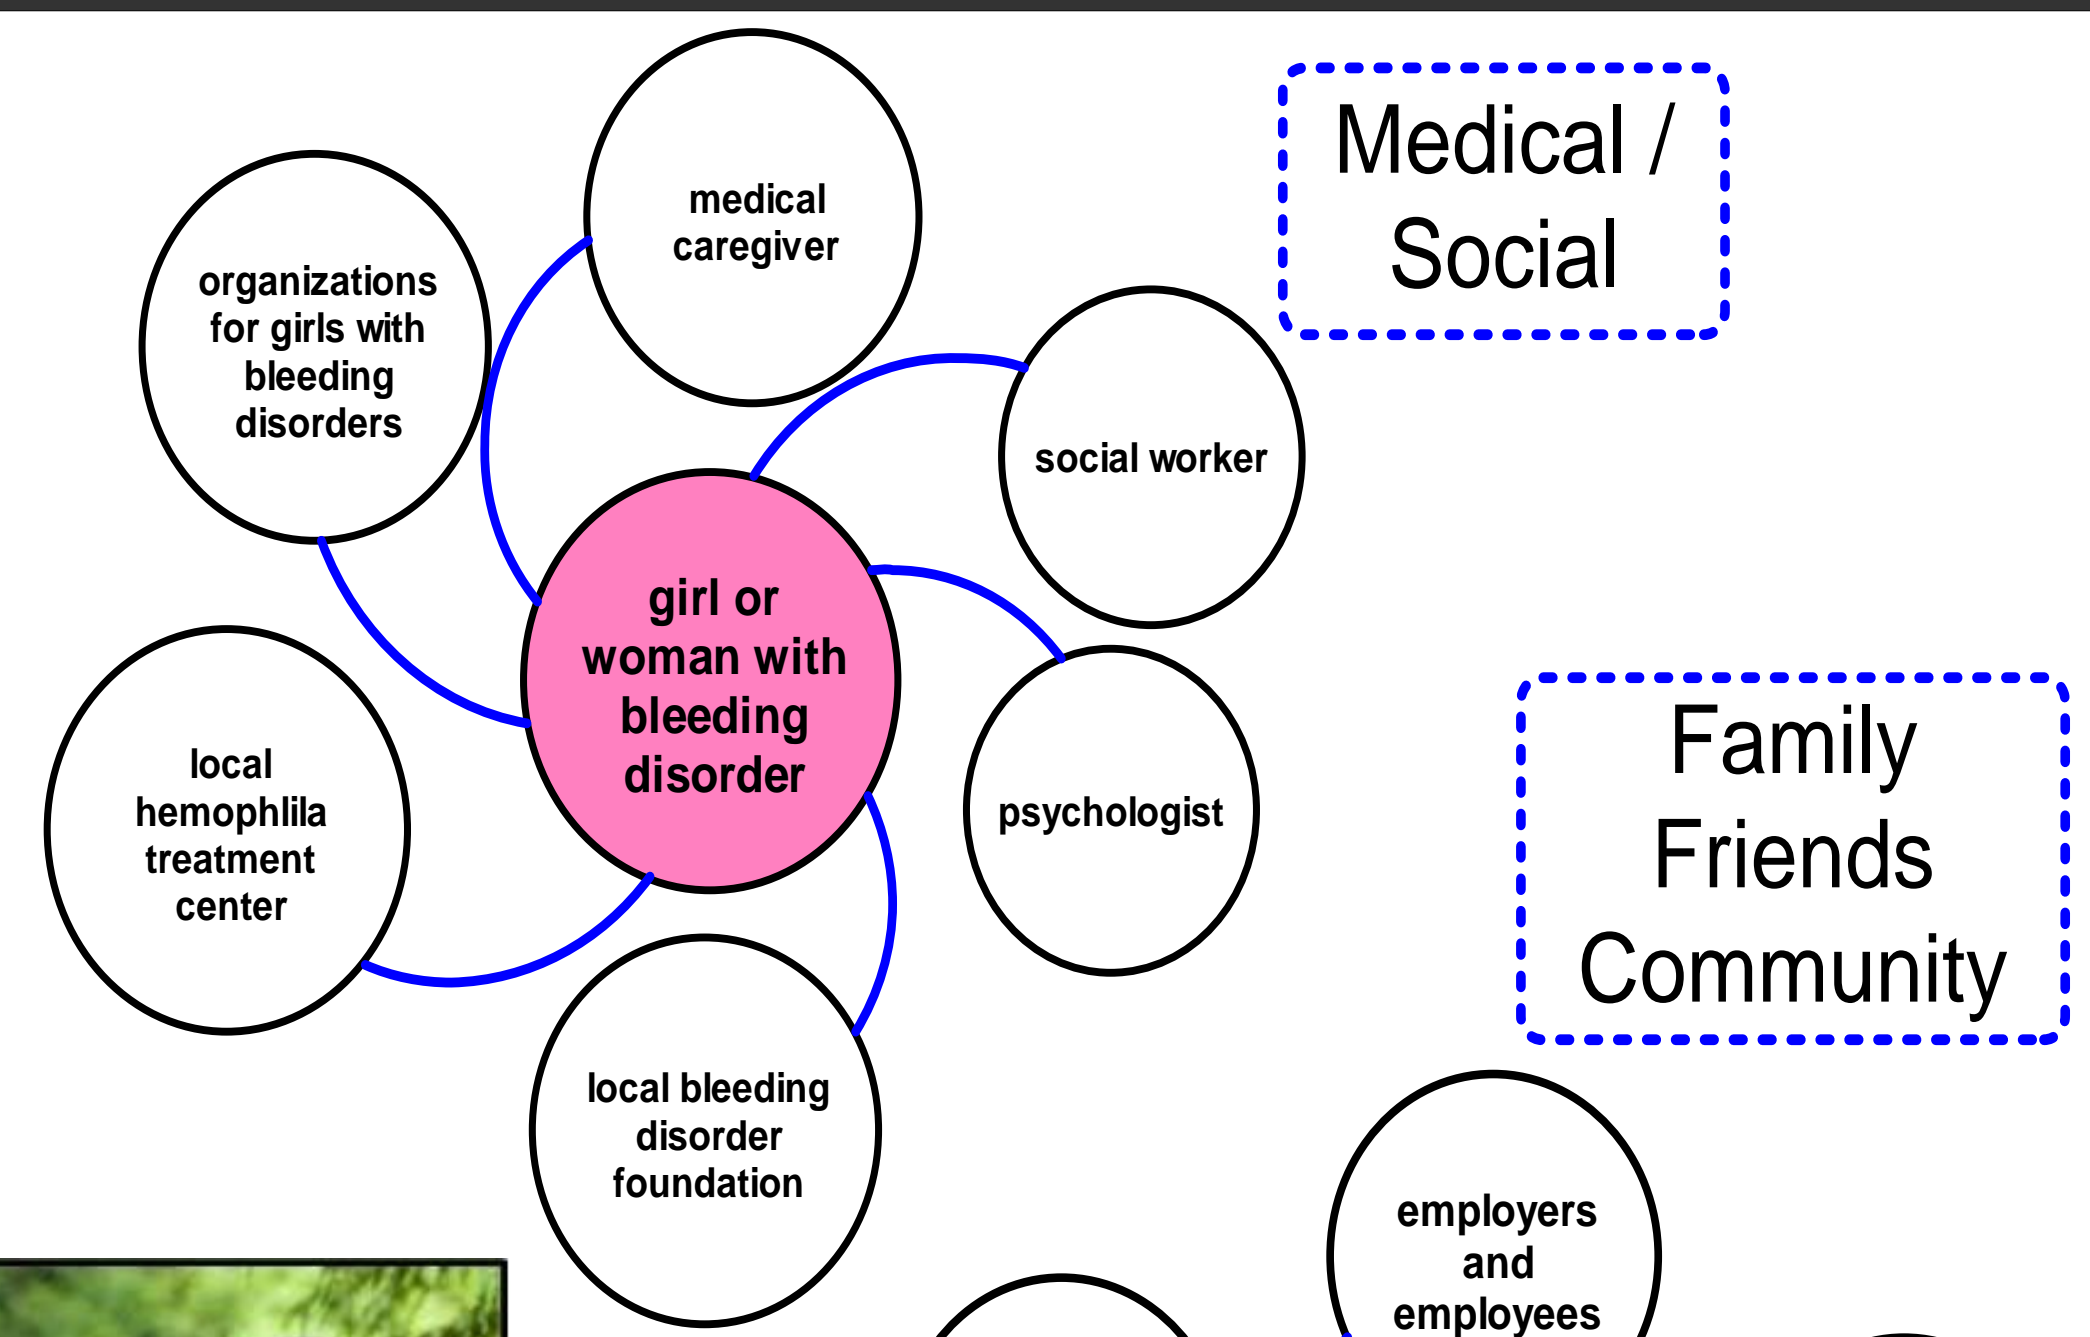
medical caregiver

Medical / Social

organizations for girls with bleeding disorders

social worker

girl or woman with bleeding disorder

psychologist

local hemophlila treatment center

Family Friends Community

local bleeding disorder foundation

employers and employees